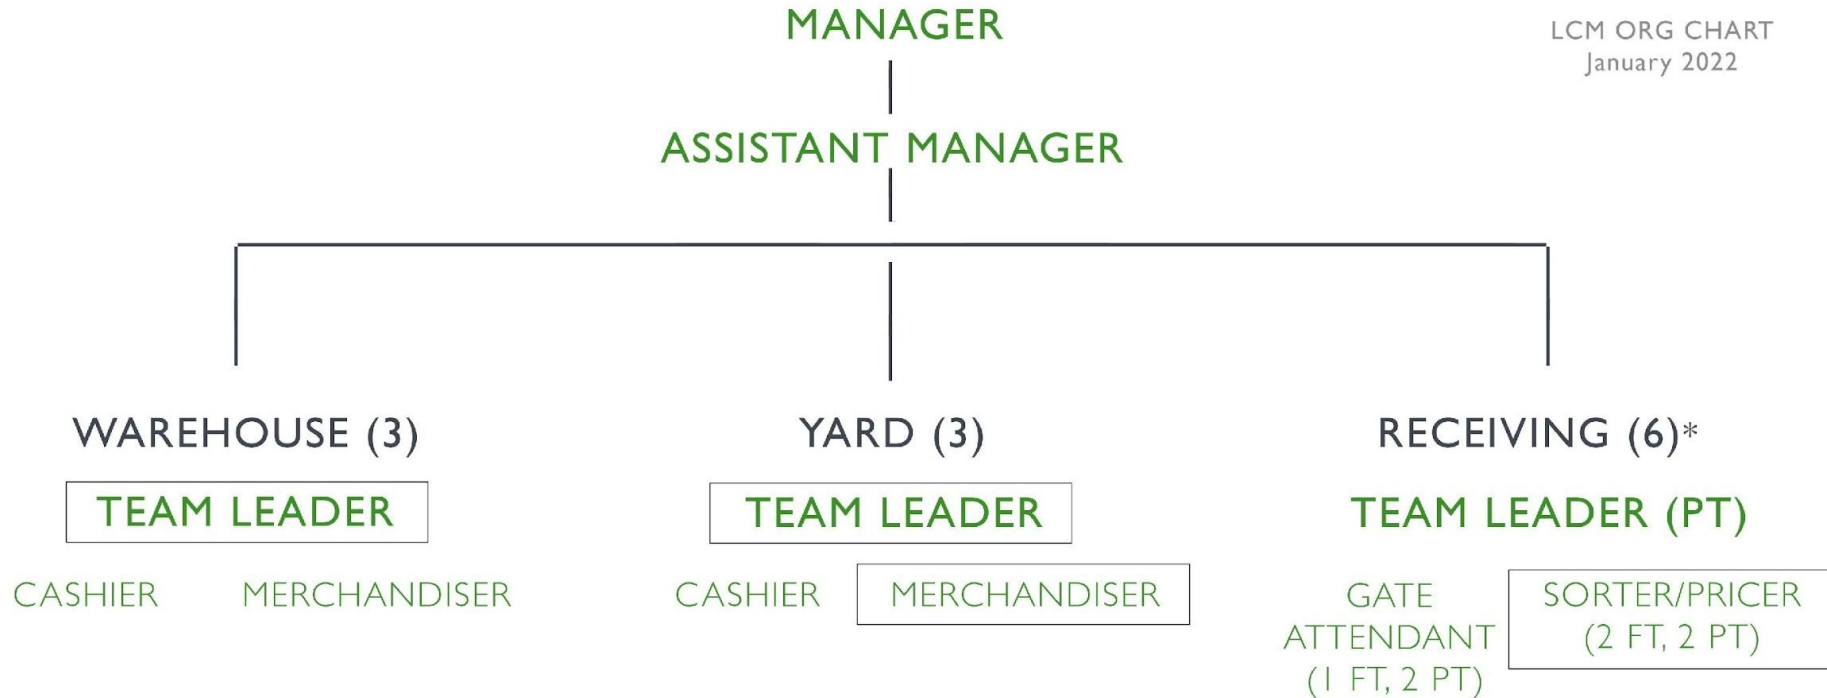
MANAGER

LCM ORG CHART
January 2022

ASSISTANT MANAGER

WAREHOUSE (3)

TEAM LEADER

CASHIER

MERCHANDISER

YARD (3)

TEAM LEADER

CASHIER

MERCHANDISER

RECEIVING (6)*

TEAM LEADER (PT)

GATE ATTENDANT (1 FT, 2 PT)

SORTER/PRICER (2 FT, 2 PT)